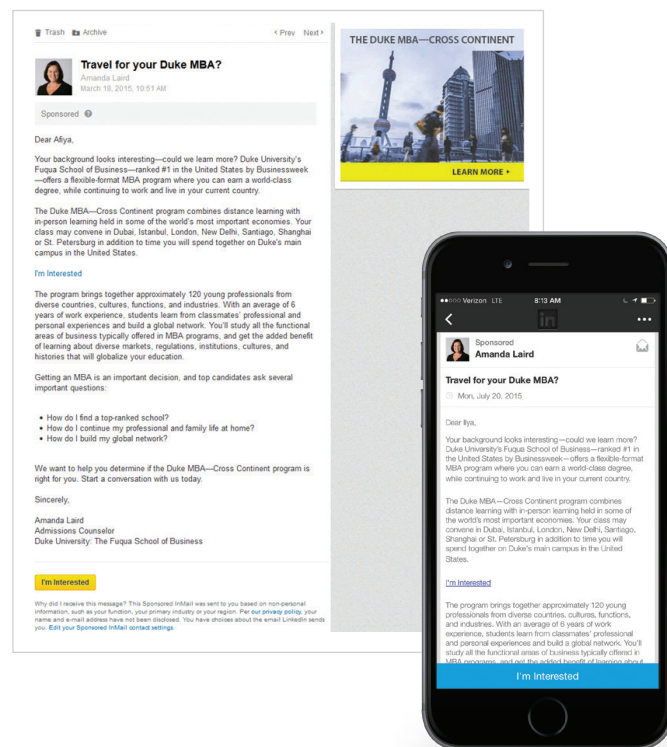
Trash Archive ‹ Prev Next ›

Travel for your Duke MBA?
Amanda Laird
March 18, 2015, 10:51 AM

Sponsored

Dear Afiya,

Your background looks interesting—could we learn more? Duke University's Fuqua School of Business—ranked #1 in the United States by Businessweek—offers a flexible-format MBA program where you can earn a world-class degree, while continuing to work and live in your current country.

The Duke MBA—Cross Continent program combines distance learning with in-person learning held in some of the world's most important economies. Your class may convene in Dubai, Istanbul, London, New Delhi, Santiago, Shanghai or St. Petersburg in addition to time you will spend together on Duke's main campus in the United States.

I'm Interested

The program brings together approximately 120 young professionals from diverse countries, cultures, functions, and industries. With an average of 6 years of work experience, students learn from classmates' professional and personal experiences and build a global network. You'll study all the functional areas of business typically offered in MBA programs, and get the added benefit of learning about diverse markets, regulations, institutions, cultures, and histories that will globalize your education.

Getting an MBA is an important decision, and top candidates ask several important questions:

• How do I find a top-ranked school?
• How do I continue my professional and family life at home?
• How do I build my global network?

We want to help you determine if the Duke MBA—Cross Continent program is right for you. Start a conversation with us today.

Sincerely,

Amanda Laird
Admissions Counselor
Duke University: The Fuqua School of Business

I'm Interested

Why did I receive this message? This Sponsored InMail was sent to you based on non-personal information, such as your function, your primary industry or your region. Per our privacy policy, your name and e-mail address have not been disclosed. You have choices about the email LinkedIn sends you. Edit your Sponsored InMail contact settings.

THE DUKE MBA—CROSS CONTINENT

LEARN MORE ›

●●○○○ Verizon LTE 8:13 AM

in

Sponsored
Amanda Laird

Travel for your Duke MBA?
Mon, July 20, 2015

Dear Ilya,

Your background looks interesting—could we learn more? Duke University's Fuqua School of Business—ranked #1 in the United States by Businessweek—offers a flexible-format MBA program where you can earn a world-class degree, while continuing to work and live in your current country.

The Duke MBA—Cross Continent program combines distance learning with in-person learning held in some of the world's most important economies. Your class may convene in Dubai, Istanbul, London, New Delhi, Santiago, Shanghai or St. Petersburg in addition to time you will spend together on Duke's main campus in the United States.

I'm Interested

The program brings together approximately 120 young professionals from diverse countries, cultures, functions, and industries. With an average of 6 years of work experience, students learn from classmates' professional and personal experiences and build a global network. You'll study all the functional areas of business typically offered in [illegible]

I'm Interested